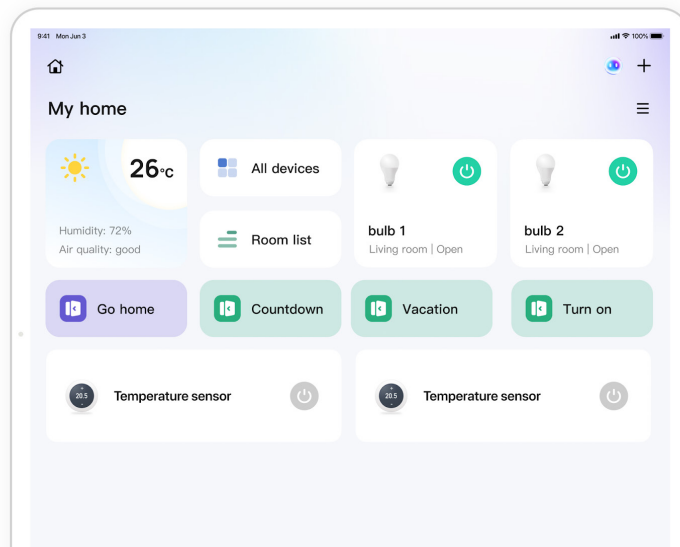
9:41 Mon Jun 3

100%

My home

26°C

Humidity: 72%
Air quality: good

All devices

Room list

bulb 1
Living room | Open

bulb 2
Living room | Open

Go home

Countdown

Vacation

Turn on

20.5

Temperature sensor

20.5

Temperature sensor